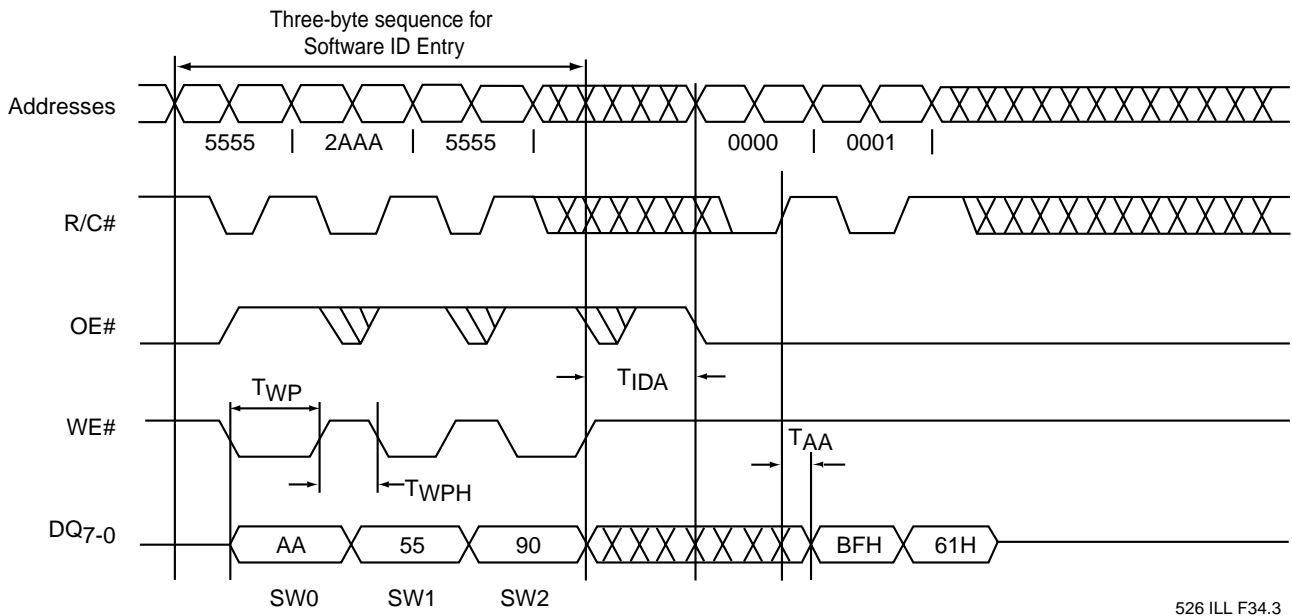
Three-byte sequence for Software ID Entry

Addresses

5555 | 2AAA | 5555 |

0000 | 0001 |

R/C#

OE#

$T_{IDA}$

WE#

$T_{WP}$

$T_{WPH}$

$T_{AA}$

$DQ_{7-0}$

AA

55

90

BFH

61H

SW0

SW1

SW2

526 ILL F34.3